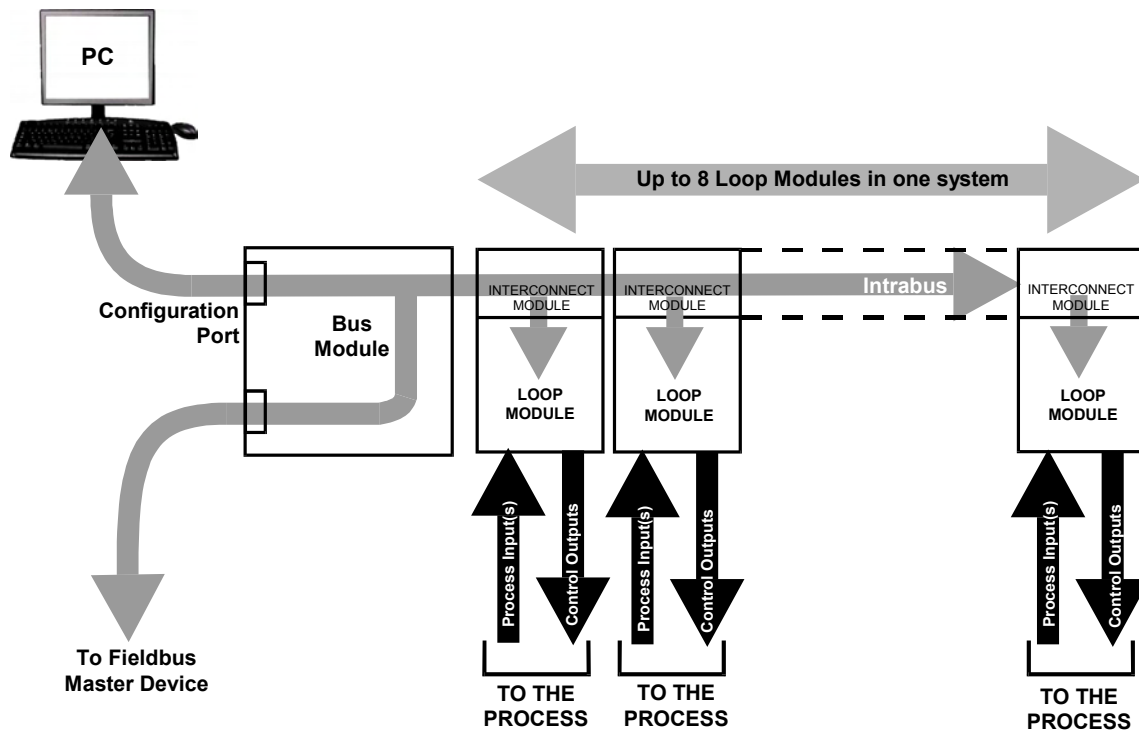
PC

Up to 8 Loop Modules in one system

Configuration Port

Bus Module

INTERCONNECT MODULE

LOOP MODULE

INTERCONNECT MODULE

LOOP MODULE

Intrabus

INTERCONNECT MODULE

LOOP MODULE

Process Input(s)

Control Outputs

Process Input(s)

Control Outputs

Process Input(s)

Control Outputs

To Fieldbus Master Device

TO THE PROCESS

TO THE PROCESS

TO THE PROCESS